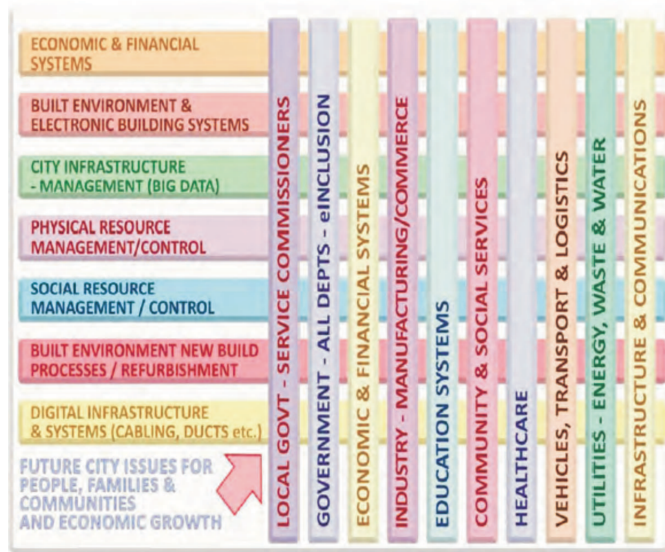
ECONOMIC & FINANCIAL SYSTEMS

BUILT ENVIRONMENT & ELECTRONIC BUILDING SYSTEMS

CITY INFRASTRUCTURE - MANAGEMENT (BIG DATA)

PHYSICAL RESOURCE MANAGEMENT/CONTROL

SOCIAL RESOURCE MANAGEMENT / CONTROL

BUILT ENVIRONMENT NEW BUILD PROCESSES / REFURBISHMENT

DIGITAL INFRASTRUCTURE & SYSTEMS (CABLING, DUCTS etc.)

FUTURE CITY ISSUES FOR PEOPLE, FAMILIES & COMMUNITIES AND ECONOMIC GROWTH

LOCAL GOVT - SERVICE COMMISSIONERS

GOVERNMENT - ALL DEPTS - eINCLUSION

ECONOMIC & FINANCIAL SYSTEMS

INDUSTRY - MANUFACTURING/COMMERCE

EDUCATION SYSTEMS

COMMUNITY & SOCIAL SERVICES

HEALTHCARE

VEHICLES, TRANSPORT & LOGISTICS

UTILITIES - ENERGY, WASTE & WATER

INFRASTRUCTURE & COMMUNICATIONS